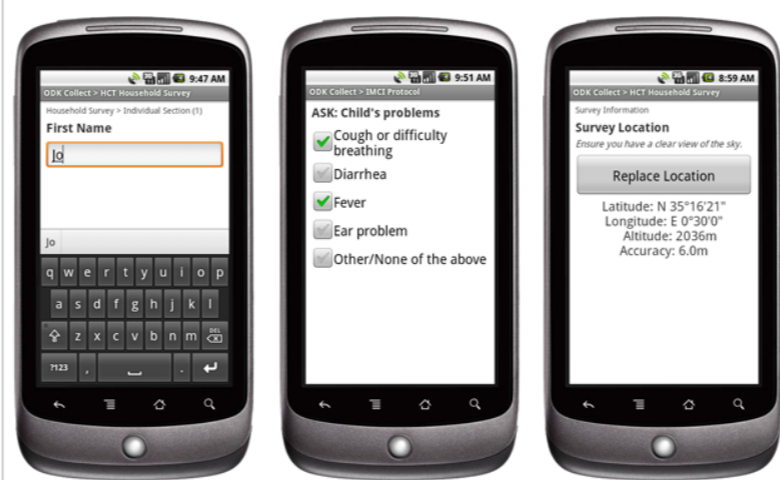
9:47 AM
ODK Collect > HCT Household Survey
Household Survey > Individual Section (1)
First Name
Jo
Jo
q w e r t y u i o p
a s d f g h j k l
z x c v b n m DEL
?123 , .

9:51 AM
ODK Collect > IMCI Protocol
ASK: Child's problems
Cough or difficulty breathing
Diarrhea
Fever
Ear problem
Other/None of the above

8:59 AM
ODK Collect > HCT Household Survey
Survey Information
Survey Location
Ensure you have a clear view of the sky.
Replace Location
Latitude: N 35°16'21"
Longitude: E 0°30'0"
Altitude: 2036m
Accuracy: 6.0m